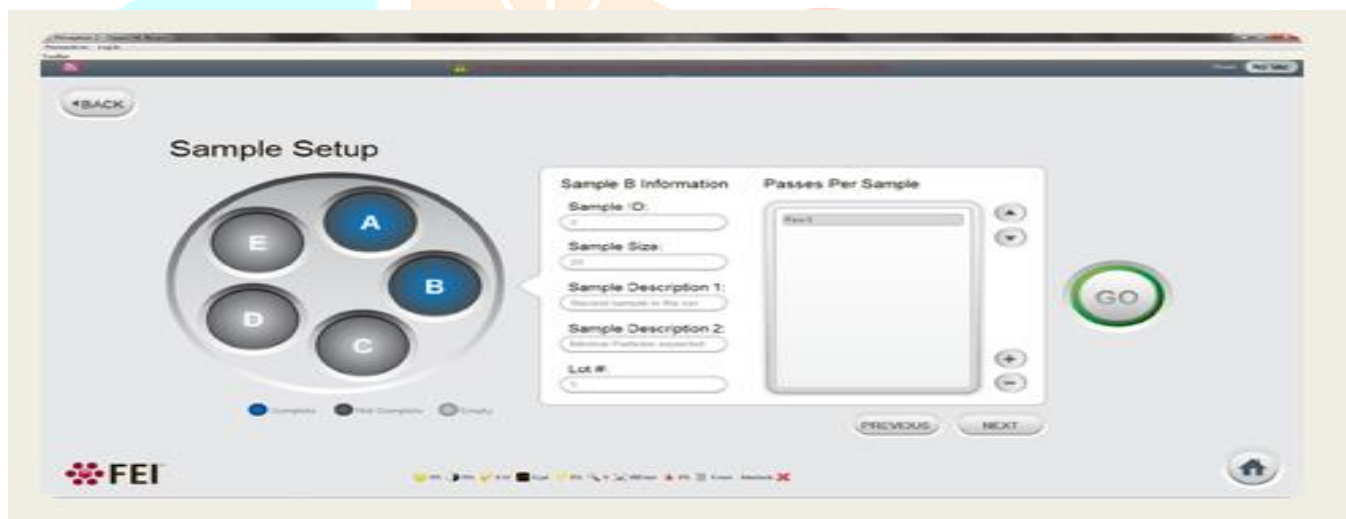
◂BACK

Sample Setup

E
A
B
D
C

Complete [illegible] Not Complete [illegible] Empty

Sample B Information

Sample ID:
2

Sample Size:
20

Sample Description 1:
Second sample in the run

Sample Description 2:
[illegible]

Lot #:
1

Passes Per Sample

Pass 1

GO

PREVIOUS
NEXT

FEI

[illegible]